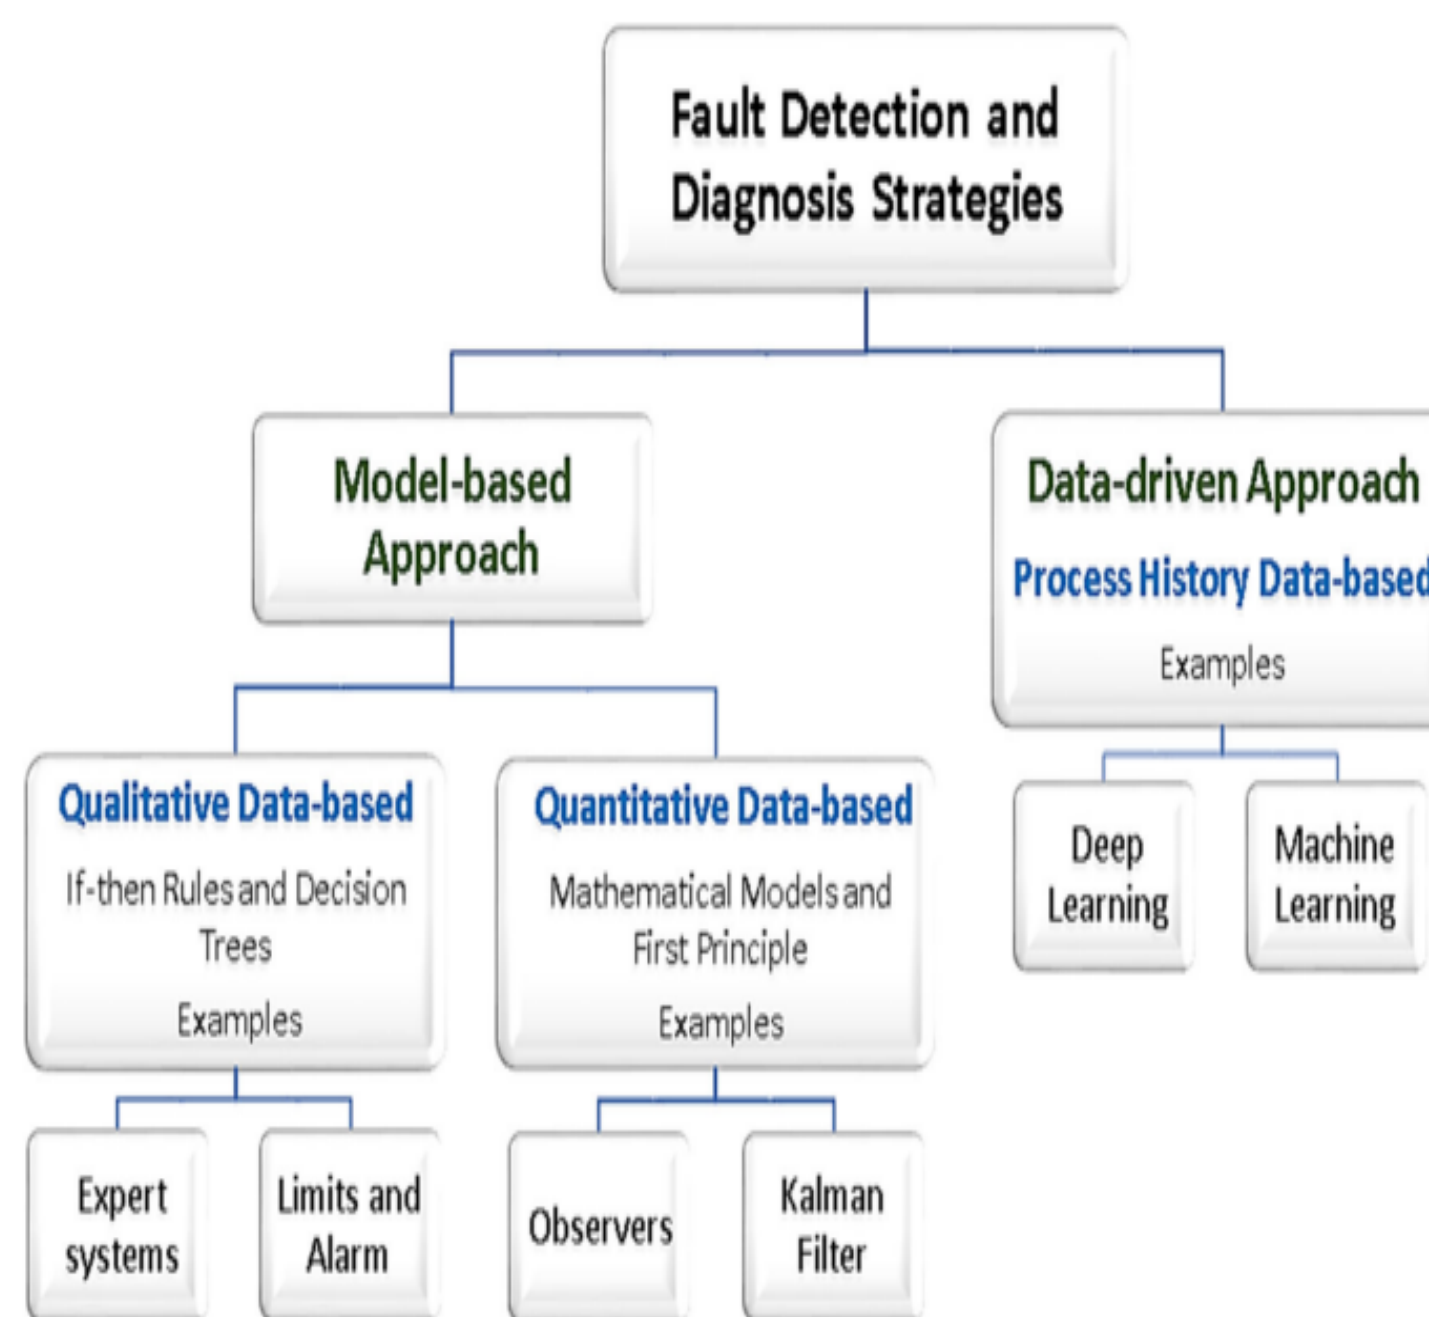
Fault Detection and Diagnosis Strategies

Model-based Approach

Data-driven Approach

Process History Data-based

Examples

Deep Learning

Machine Learning

Qualitative Data-based

If-then Rules and Decision Trees

Examples

Quantitative Data-based

Mathematical Models and First Principle

Examples

Expert systems

Limits and Alarm

Observers

Kalman Filter